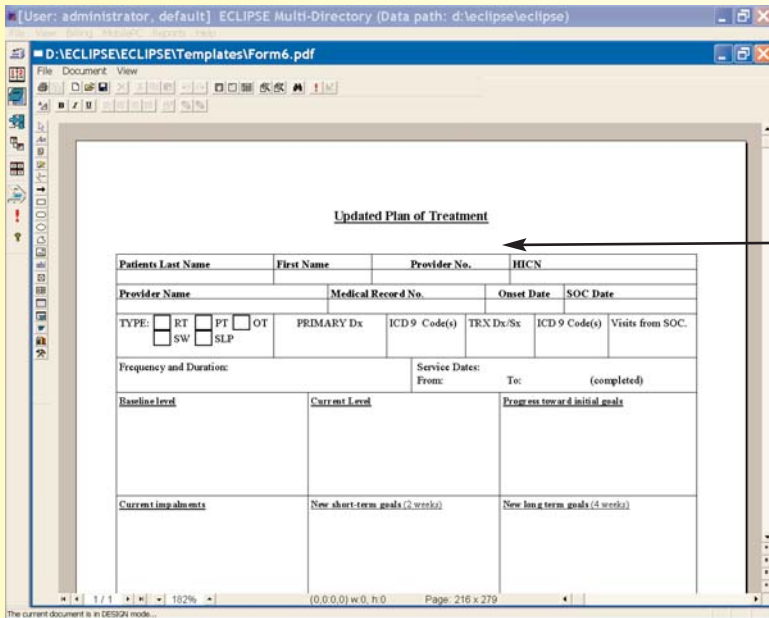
[User: administrator, default] ECLIPSE Multi-Directory (Data path: d:\eclipse\eclipse)

File View Billing MobilePC Reports Help

D:\ECLIPSE\ECLIPSE\Templates\Form6.pdf

File Document View

Updated Plan of Treatment

| Patients Last Name | First Name | Provider No. | HICN |
|---|---|---|---|
| | | | |

| Provider Name | Medical Record No. | Onset Date | SOC Date |
|---|---|---|---|
| | | | |

| TYPE: RT PT OT SW SLP | PRIMARY Dx | ICD 9 Code(s) | TRX Dx/Sx | ICD 9 Code(s) | Visits from SOC. |
|---|---|---|---|---|---|

| Frequency and Duration: | Service Dates: From: To: (completed) |
|---|---|

| Baseline level | Current Level | Progress toward initial goals |
|---|---|---|
| Current impalments | New short-term goals (2 weeks) | New long term goals (4 weeks) |

1 / 1 182% (0,0:0,0) w:0, h:0 Page: 216 x 279

The current document is in DESIGN mode...